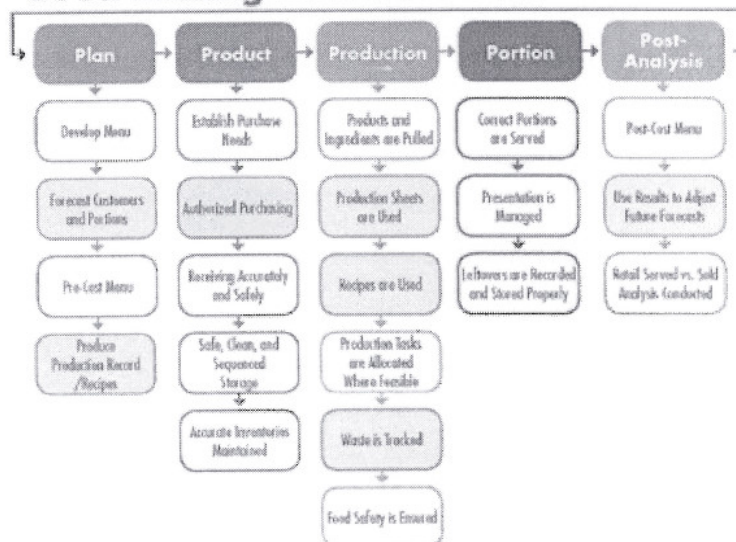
Plan

Develop Menu

Forecast Customers and Portions

Pre-Cost Menu

Produce Production Record /Recipes

Product

Establish Purchase Needs

Authorized Purchasing

Receiving Accurately and Safely

Safe, Clean, and Sequenced Storage

Accurate Inventories Maintained

Production

Products and Ingredients are Pulled

Production Sheets are Used

Recipes are Used

Production Tasks are Allocated Where Feasible

Waste is Tracked

Food Safety is Ensured

Portion

Correct Portions are Served

Presentation is Managed

Leftovers are Recorded and Stored Properly

Post-Analysis

Post-Cost Menu

Use Results to Adjust Future Forecasts

Retail Served vs. Sold Analysis Conducted